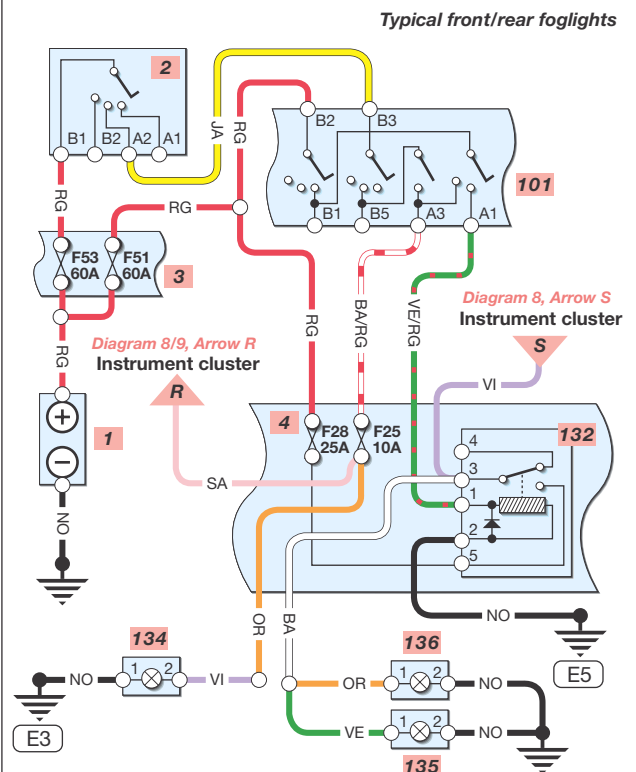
Typical front/rear foglights

2
B1 B2 A2 A1
JA
RG
B2 B3
B1 B5 A3 A1
101
RG
RG
F53 60A
F51 60A
3
RG
BA/RG
VE/RG
Diagram 8, Arrow S
Instrument cluster
S
Diagram 8/9, Arrow R
Instrument cluster
R
VI
1
4
F28 25A
F25 10A
132
4
3
1
2
5
SA
NO
OR
BA
NO
E5
134
1 2
NO
VI
136
1 2
OR
NO
E3
VE
1 2
NO
135